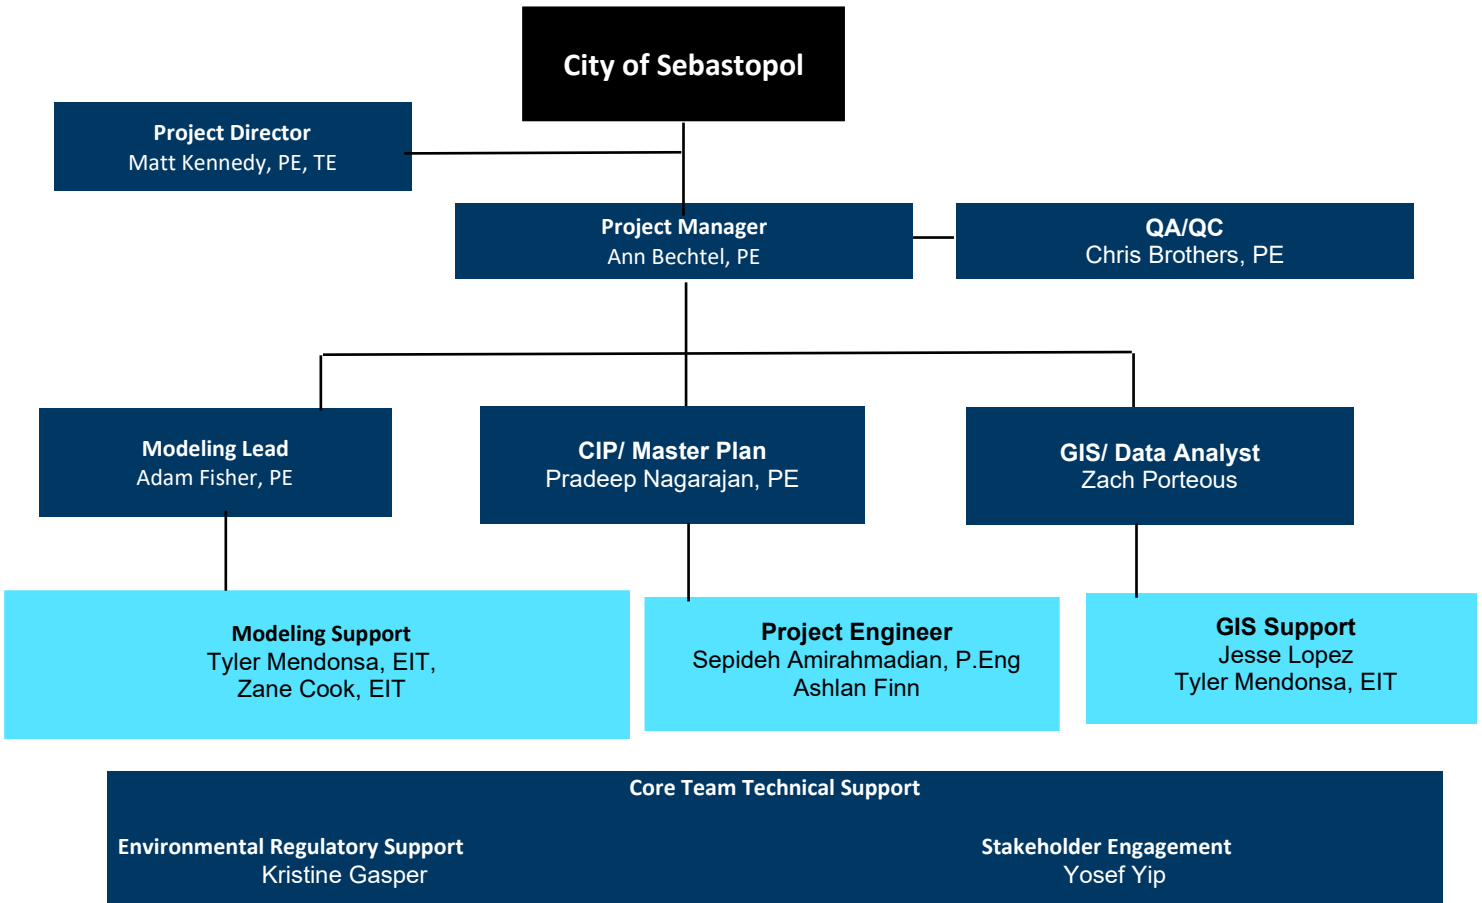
City of Sebastopol

Project Director
Matt Kennedy, PE, TE

Project Manager
Ann Bechtel, PE

QA/QC
Chris Brothers, PE

Modeling Lead
Adam Fisher, PE

CIP/ Master Plan
Pradeep Nagarajan, PE

GIS/ Data Analyst
Zach Porteous

Modeling Support
Tyler Mendonsa, EIT,
Zane Cook, EIT

Project Engineer
Sepideh Amirahmadian, P.Eng
Ashlan Finn

GIS Support
Jesse Lopez
Tyler Mendonsa, EIT

Core Team Technical Support

Environmental Regulatory Support
Kristine Gasper

Stakeholder Engagement
Yosef Yip